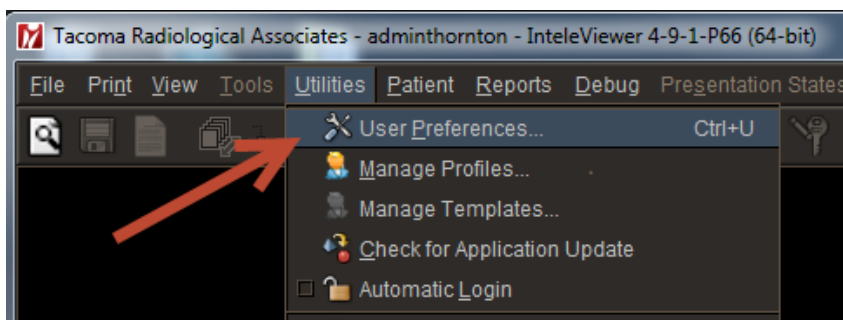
Tacoma Radiological Associates - adminthornton - InteleViewer 4-9-1-P66 (64-bit)

File Print View Tools Utilities Patient Reports Debug Presentation States

User Preferences... Ctrl+U
Manage Profiles...
Manage Templates...
Check for Application Update
Automatic Login